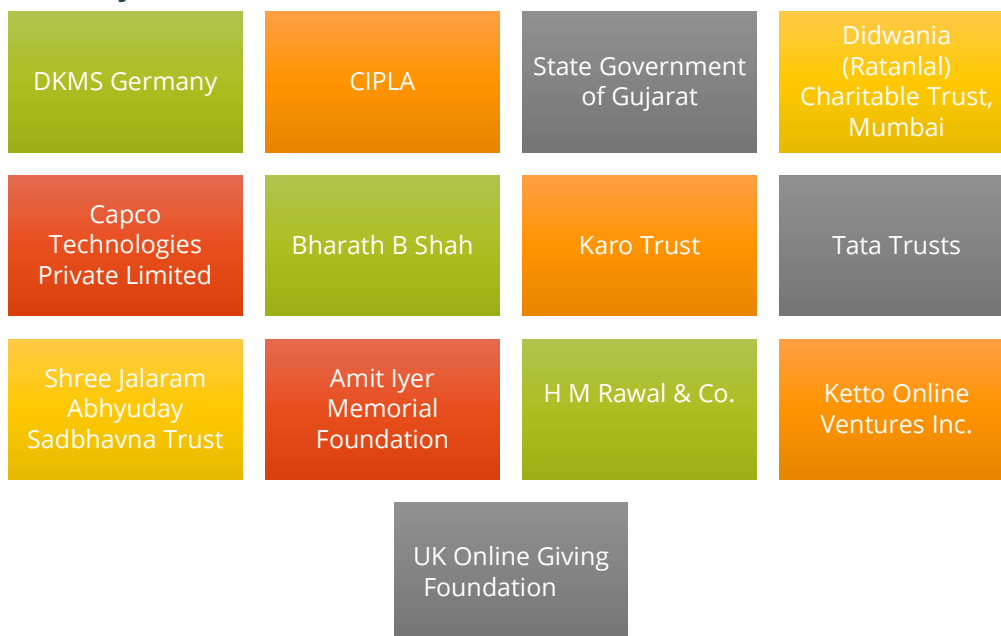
| | | | |
|---|---|---|---|
| DKMS Germany | CIPLA | State Government of Gujarat | Didwania (Ratanlal) Charitable Trust, Mumbai |
| Capco Technologies Private Limited | Bharath B Shah | Karo Trust | Tata Trusts |
| Shree Jalaram Abhyuday Sadbhavna Trust | Amit Iyer Memorial Foundation | H M Rawal & Co. | Ketto Online Ventures Inc. |

UK Online Giving Foundation